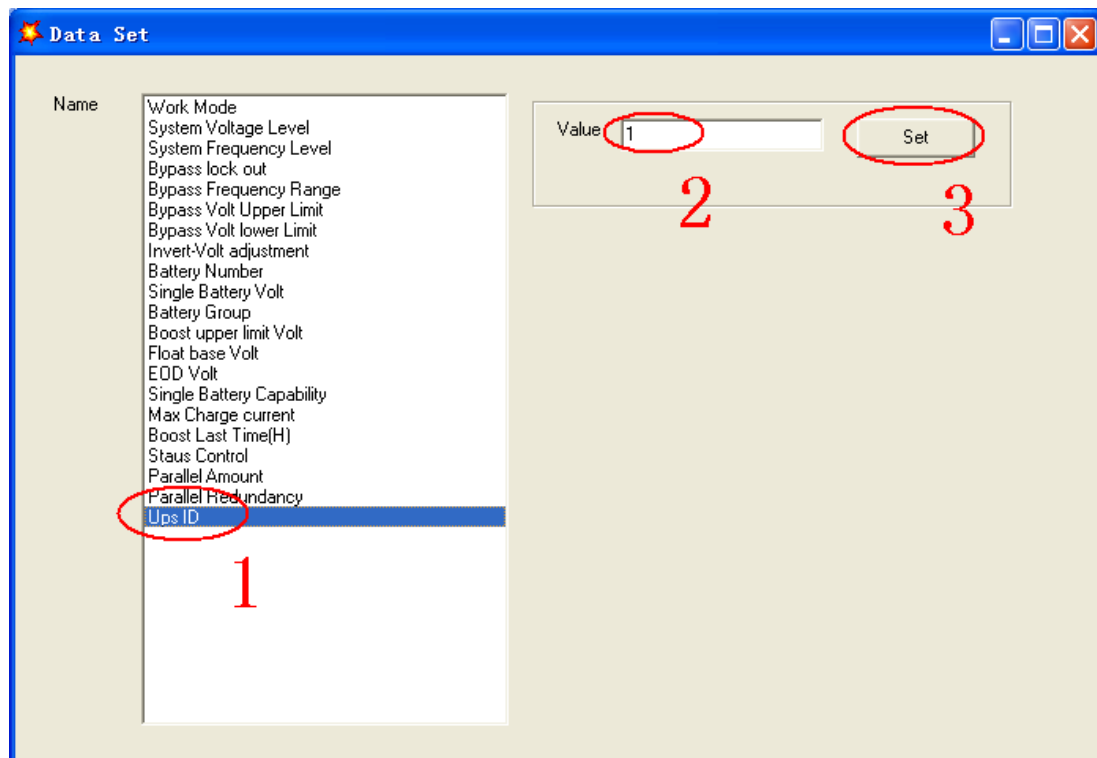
Data Set

Name

Work Mode
System Voltage Level
System Frequency Level
Bypass lock out
Bypass Frequency Range
Bypass Volt Upper Limit
Bypass Volt lower Limit
Invert-Volt adjustment
Battery Number
Single Battery Volt
Battery Group
Boost upper limit Volt
Float base Volt
EOD Volt
Single Battery Capability
Max Charge current
Boost Last Time(H)
Staus Control
Parallel Amount
Parallel Redundancy
Ups ID

1

Value 1

2

Set

3